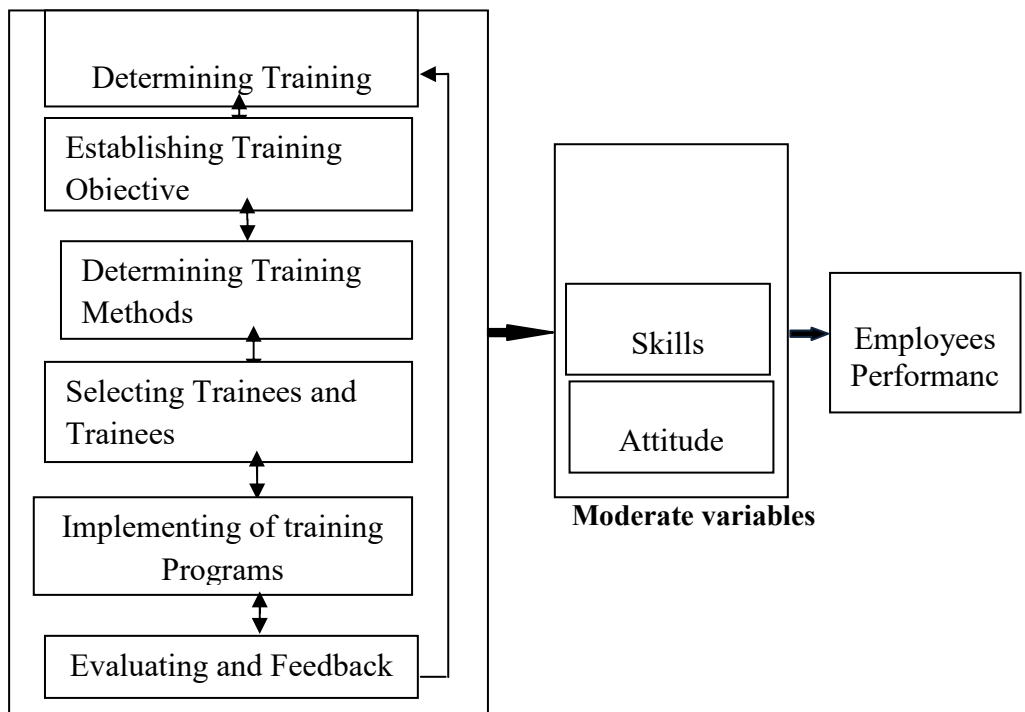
Determining Training

Establishing Training Obiective

Determining Training Methods

Selecting Trainees and Trainees

Implementing of training Programs

Evaluating and Feedback

Skills

Attitude

**Moderate variables**

Employees Performanc